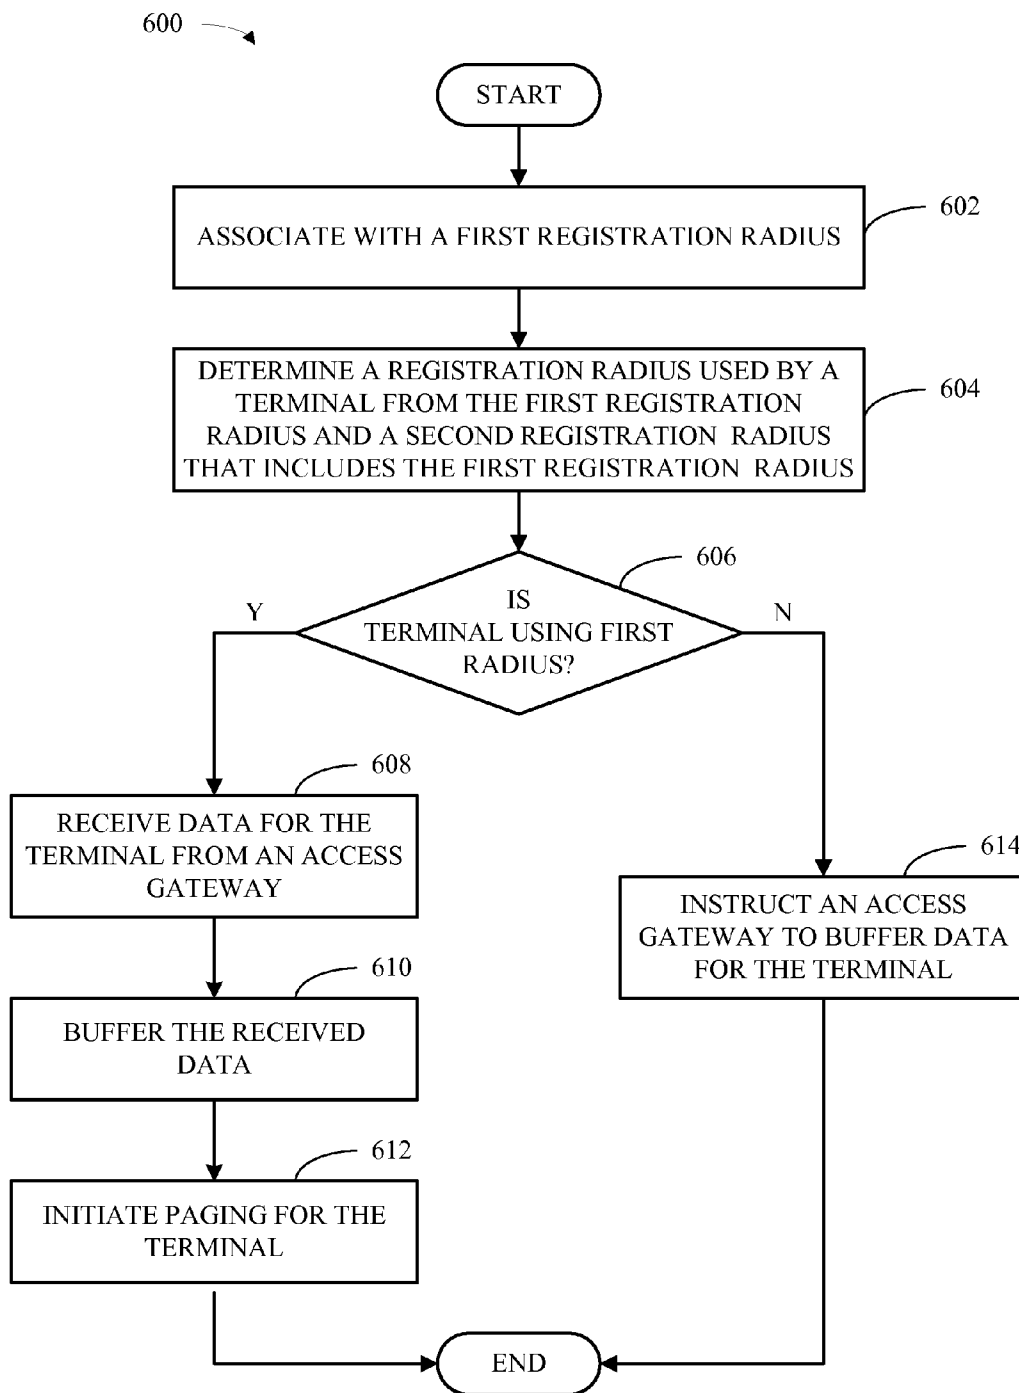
600

START

ASSOCIATE WITH A FIRST REGISTRATION RADIUS

602

DETERMINE A REGISTRATION RADIUS USED BY A TERMINAL FROM THE FIRST REGISTRATION RADIUS AND A SECOND REGISTRATION RADIUS THAT INCLUDES THE FIRST REGISTRATION RADIUS

604

606

IS TERMINAL USING FIRST RADIUS?

Y

N

608

RECEIVE DATA FOR THE TERMINAL FROM AN ACCESS GATEWAY

610

BUFFER THE RECEIVED DATA

612

INITIATE PAGING FOR THE TERMINAL

614

INSTRUCT AN ACCESS GATEWAY TO BUFFER DATA FOR THE TERMINAL

END